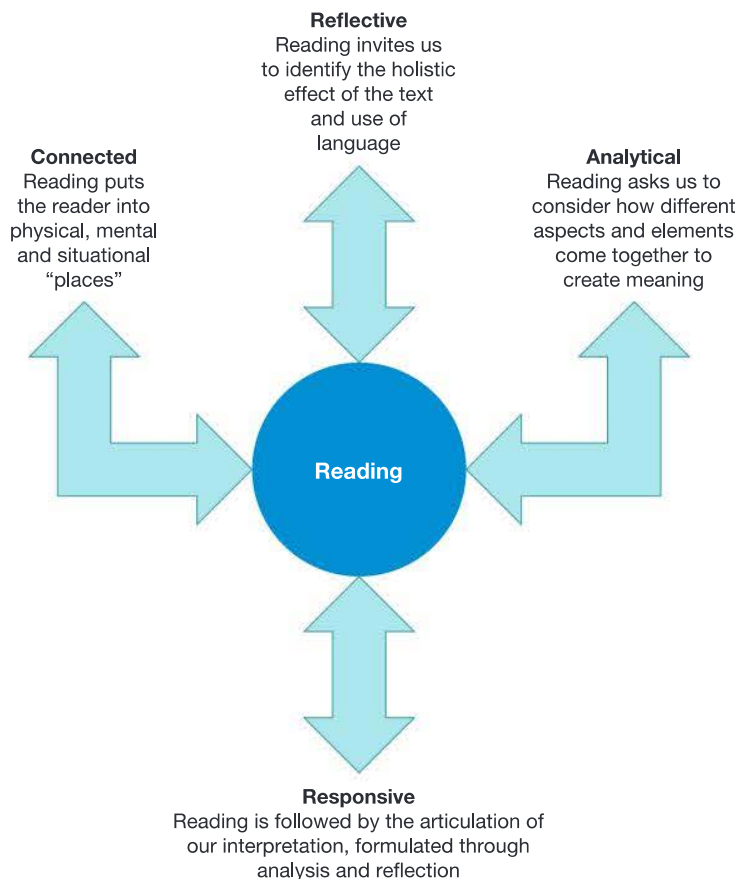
Reflective
Reading invites us to identify the holistic effect of the text and use of language

Connected
Reading puts the reader into physical, mental and situational "places"

Analytical
Reading asks us to consider how different aspects and elements come together to create meaning

Reading

Responsive
Reading is followed by the articulation of our interpretation, formulated through analysis and reflection